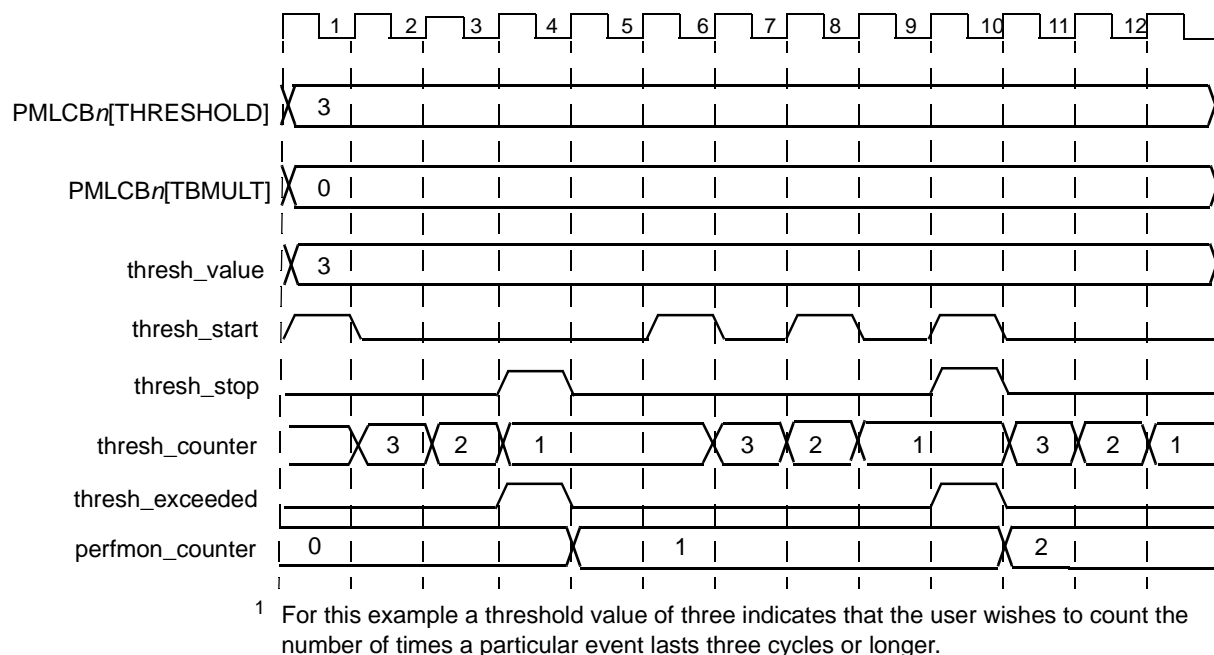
1 2 3 4 5 6 7 8 9 10 11 12

PMLCB*n*[THRESHOLD] 3

PMLCB*n*[TBMULT] 0

thresh_value 3

thresh_start

thresh_stop

thresh_counter 3 2 1 3 2 1 3 2 1

thresh_exceeded

perfmon_counter 0 1 2

$^1$ For this example a threshold value of three indicates that the user wishes to count the number of times a particular event lasts three cycles or longer.